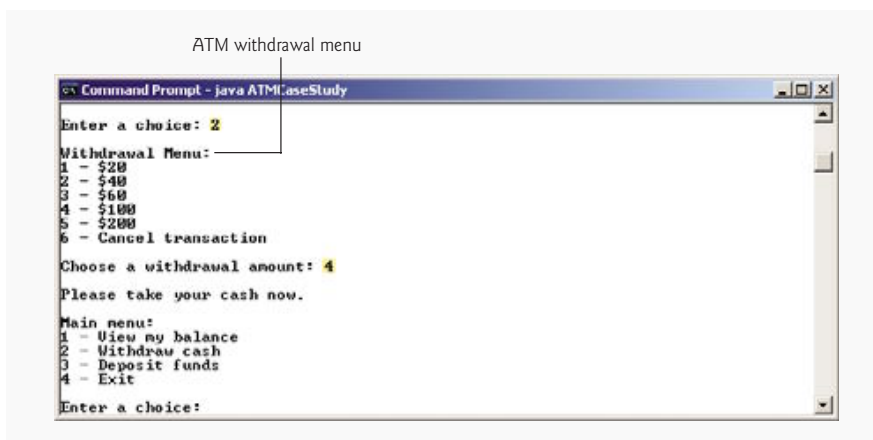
ATM withdrawal menu

Command Prompt - java ATMCaseStudy

Enter a choice: 2

Withdrawal Menu:
1 - $20
2 - $40
3 - $60
4 - $100
5 - $200
6 - Cancel transaction

Choose a withdrawal amount: 4

Please take your cash now.

Main menu:
1 - View my balance
2 - Withdraw cash
3 - Deposit funds
4 - Exit

Enter a choice: